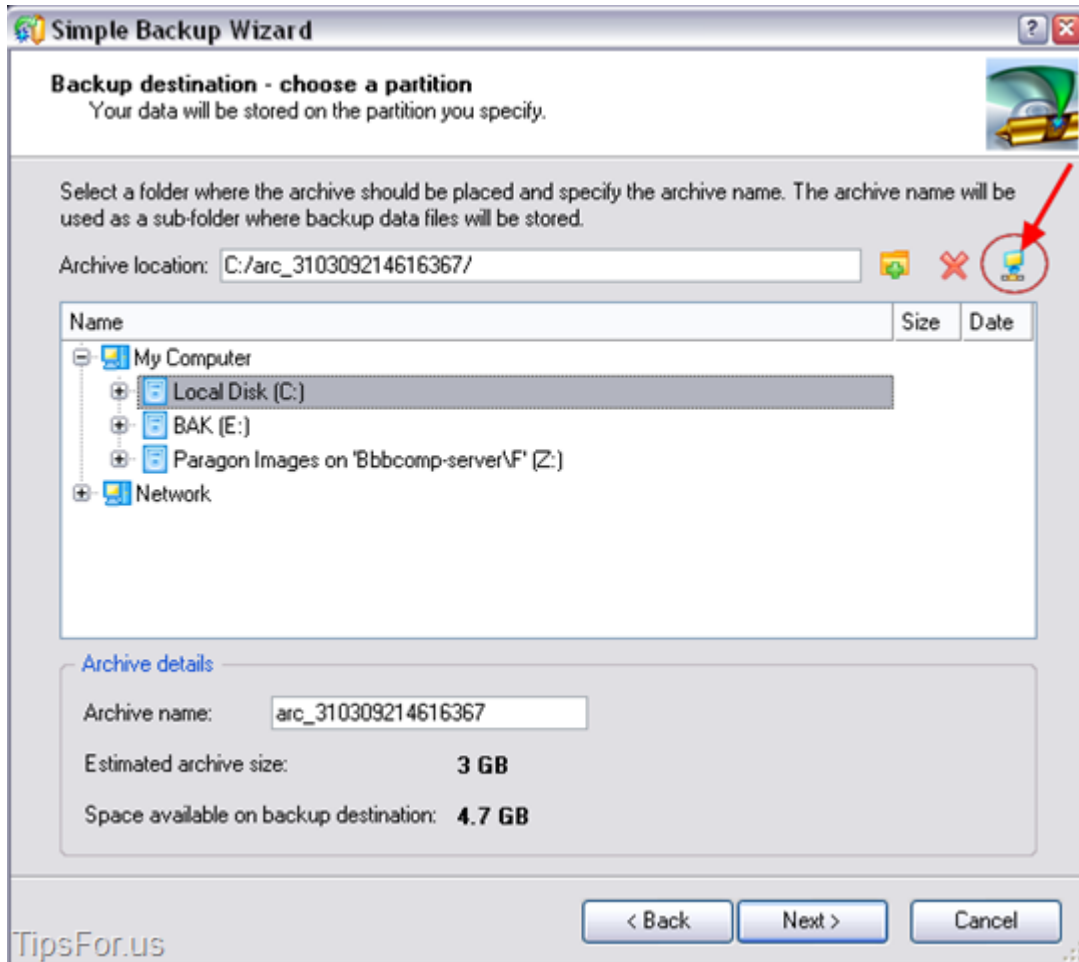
Simple Backup Wizard

Backup destination - choose a partition
Your data will be stored on the partition you specify.

Select a folder where the archive should be placed and specify the archive name. The archive name will be used as a sub-folder where backup data files will be stored.

Archive location: C:/arc_310309214616367/

| Name | Size | Date |
|---|---|---|
| My Computer | | |
| Local Disk (C:) | | |
| BAK (E:) | | |
| Paragon Images on 'Bbbcomp-server\F' (Z:) | | |
| Network | | |

Archive details

Archive name: arc_310309214616367

Estimated archive size: 3 GB

Space available on backup destination: 4.7 GB

< Back Next > Cancel

TipsFor.us